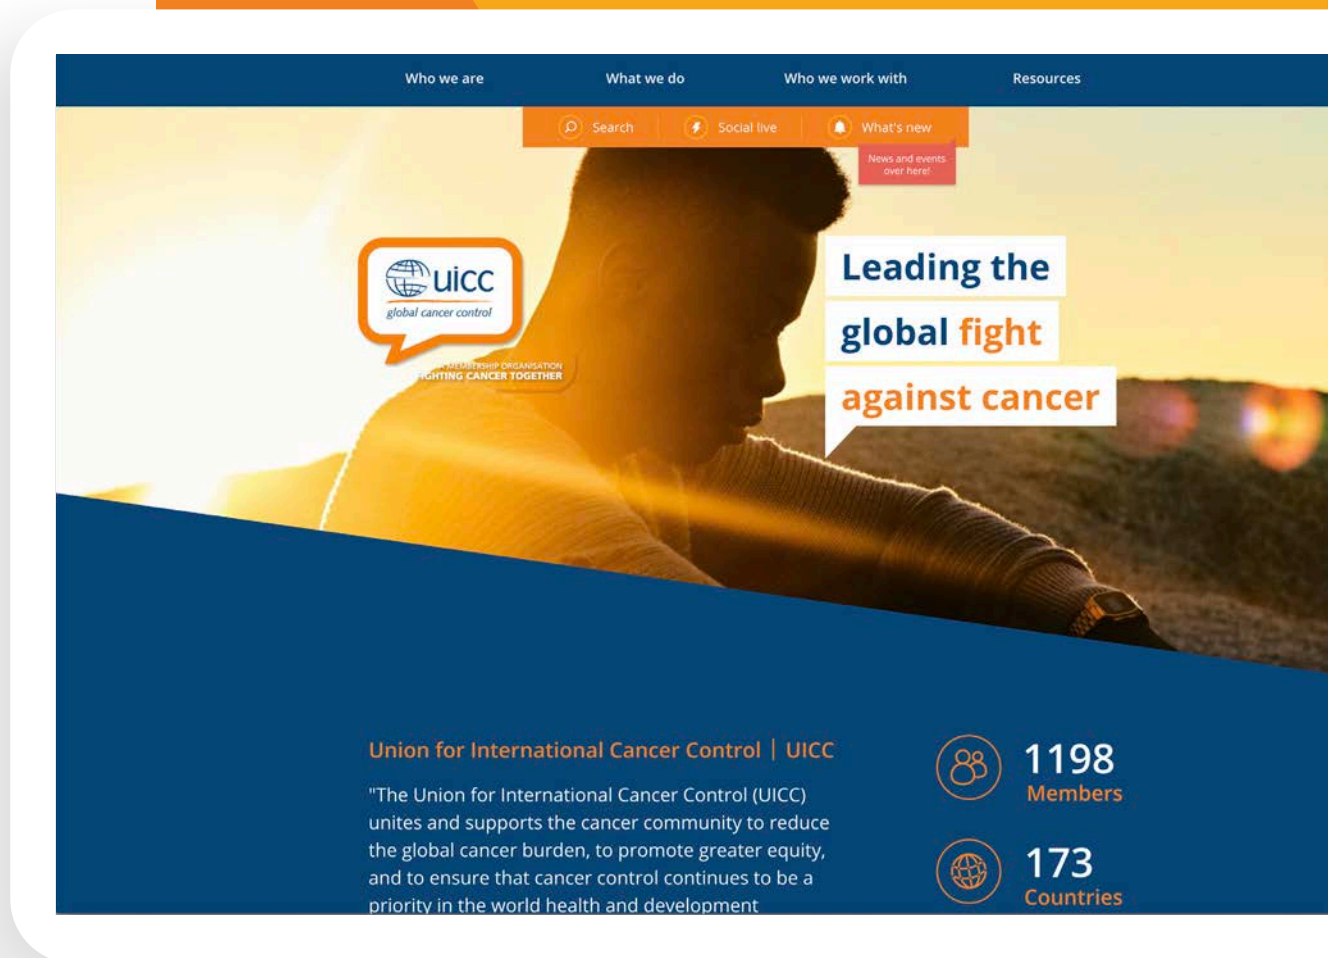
Who we are What we do Who we work with Resources

Search Social live What's new

News and events over here!

uicc
global cancer control

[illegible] MEMBERSHIP ORGANISATION
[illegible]GHTING CANCER TOGETHER

Leading the
global fight
against cancer

Union for International Cancer Control | UICC

"The Union for International Cancer Control (UICC) unites and supports the cancer community to reduce the global cancer burden, to promote greater equity, and to ensure that cancer control continues to be a priority in the world health and development

1198
Members

173
Countries